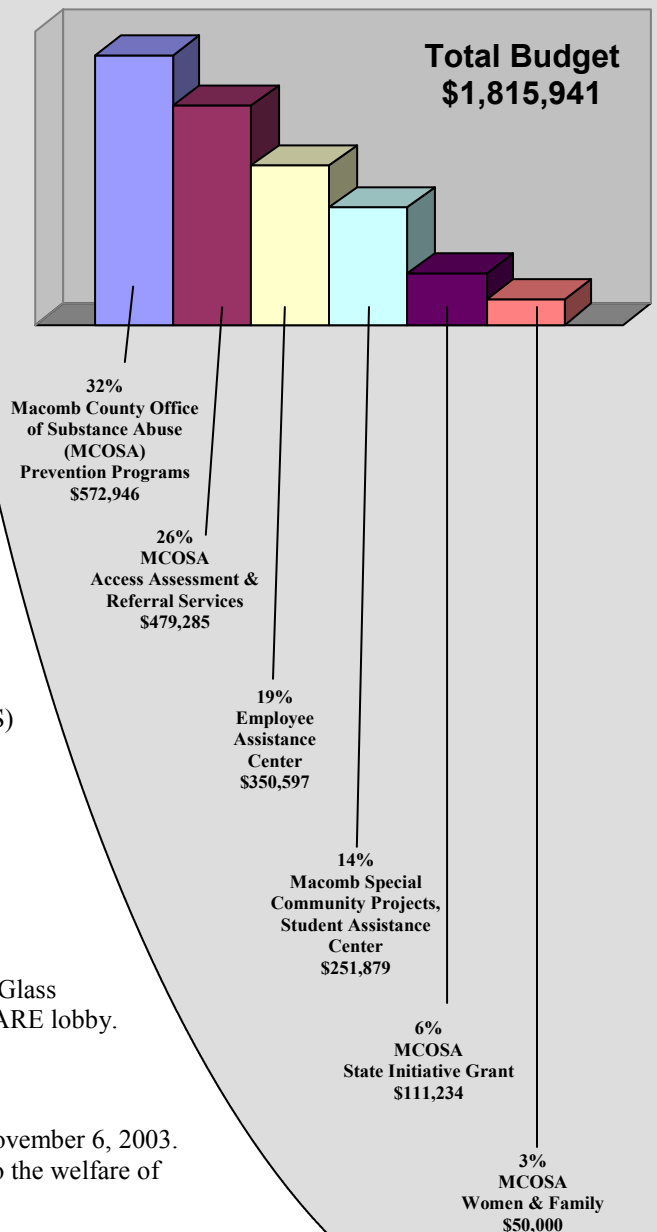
Total Budget
$1,815,941

32%
Macomb County Office of Substance Abuse (MCOSA)
Prevention Programs
$572,946

26%
MCOSA
Access Assessment & Referral Services
$479,285

19%
Employee Assistance Center
$350,597

14%
Macomb Special Community Projects, Student Assistance Center
$251,879

6%
MCOSA
State Initiative Grant
$111,234

3%
MCOSA
Women & Family
$50,000

S)

Glass
ARE lobby.

ovember 6, 2003.
o the welfare of